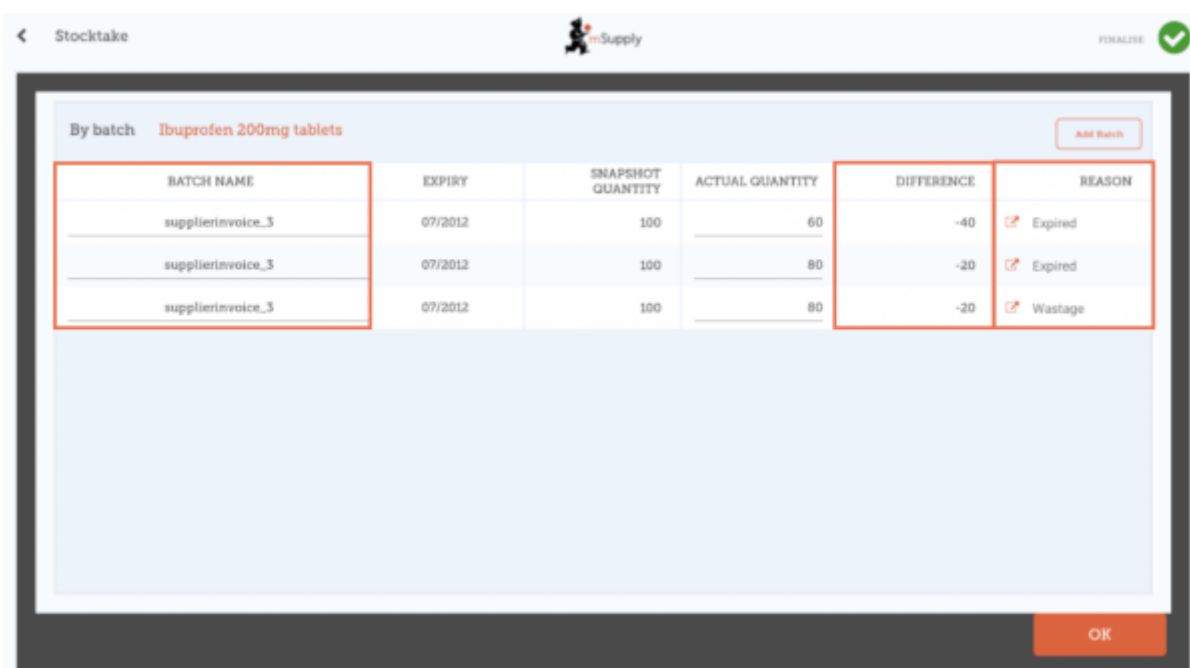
< Stocktake

mSupply

FINALISE

By batch Ibuprofen 200mg tablets

Add Batch

| BATCH NAME | EXPIRY | SNAPSHOT QUANTITY | ACTUAL QUANTITY | DIFFERENCE | REASON |
|---|---|---|---|---|---|
| supplierinvoice_3 | 07/2012 | 100 | 60 | -40 | Expired |
| supplierinvoice_3 | 07/2012 | 100 | 80 | -20 | Expired |
| supplierinvoice_3 | 07/2012 | 100 | 80 | -20 | Wastage |

OK